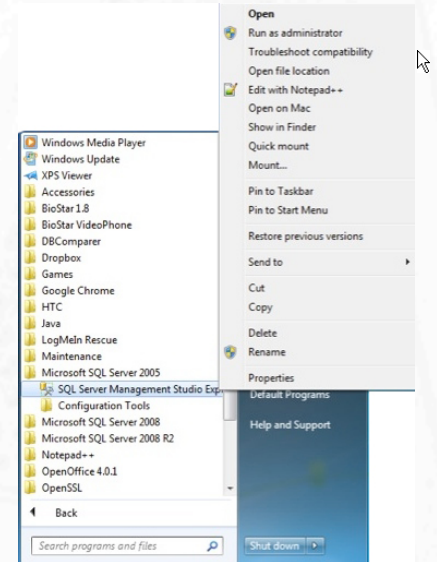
Open
Run as administrator
Troubleshoot compatibility
Open file location
Edit with Notepad++
Open on Mac
Show in Finder
Quick mount
Mount...
Pin to Taskbar
Pin to Start Menu
Restore previous versions
Send to
Cut
Copy
Delete
Rename
Properties

Windows Media Player
Windows Update
XPS Viewer
Accessories
BioStar 1.8
BioStar VideoPhone
DBComparer
Dropbox
Games
Google Chrome
HTC
Java
LogMeIn Rescue
Maintenance
Microsoft SQL Server 2005
SQL Server Management Studio Exp
Configuration Tools
Microsoft SQL Server 2008
Microsoft SQL Server 2008 R2
Notepad++
OpenOffice 4.0.1
OpenSSL
Back
Search programs and files

Default Programs
Help and Support
Shut down